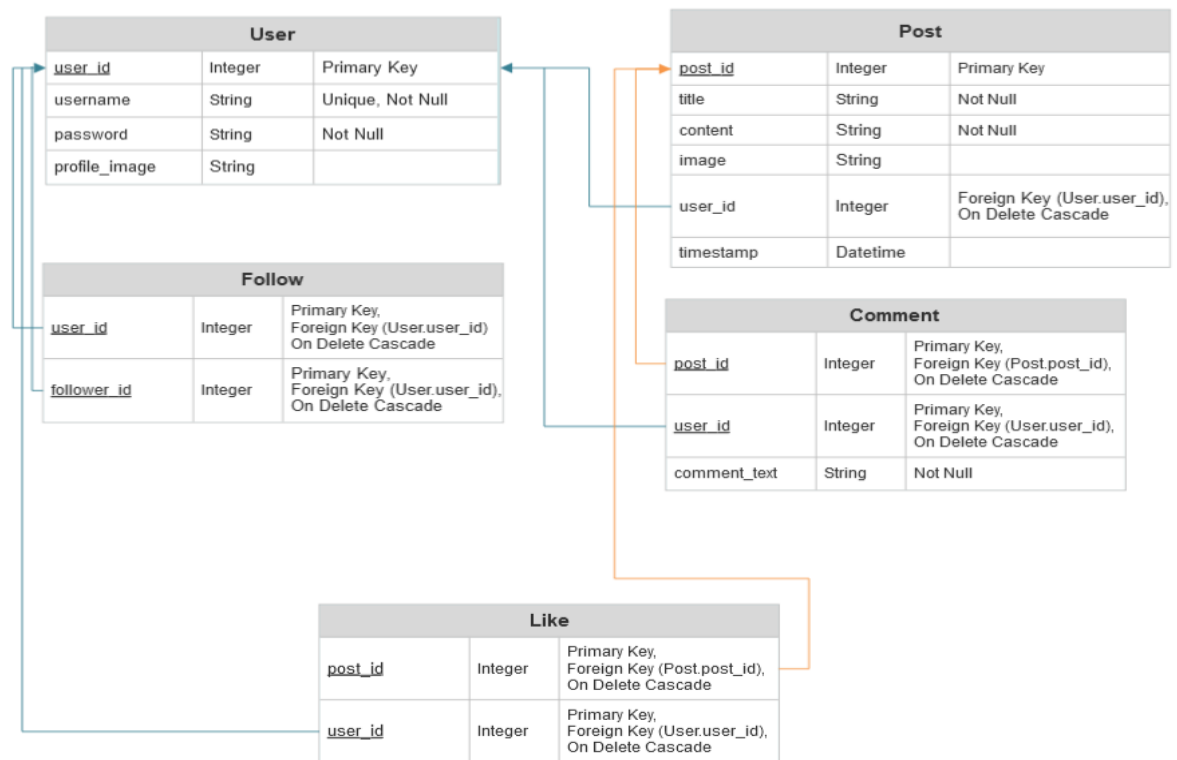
| User | | |
|---|---|---|
| user_id | Integer | Primary Key |
| username | String | Unique, Not Null |
| password | String | Not Null |
| profile_image | String | |

| Post | | |
|---|---|---|
| post_id | Integer | Primary Key |
| title | String | Not Null |
| content | String | Not Null |
| image | String | |
| user_id | Integer | Foreign Key (User.user_id), On Delete Cascade |
| timestamp | Datetime | |

| Follow | | |
|---|---|---|
| user_id | Integer | Primary Key, Foreign Key (User.user_id) On Delete Cascade |
| follower_id | Integer | Primary Key, Foreign Key (User.user_id), On Delete Cascade |

| Comment | | |
|---|---|---|
| post_id | Integer | Primary Key, Foreign Key (Post.post_id), On Delete Cascade |
| user_id | Integer | Primary Key, Foreign Key (User.user_id), On Delete Cascade |
| comment_text | String | Not Null |

| Like | | |
|---|---|---|
| post_id | Integer | Primary Key, Foreign Key (Post.post_id), On Delete Cascade |
| user_id | Integer | Primary Key, Foreign Key (User.user_id), On Delete Cascade |